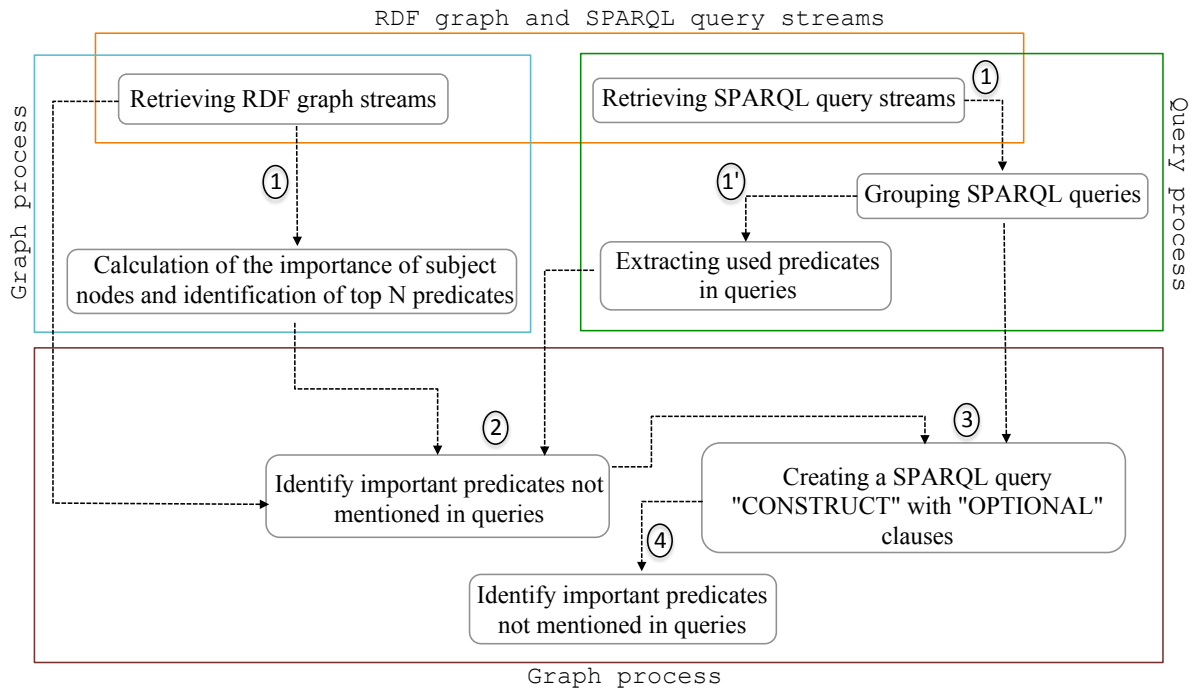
RDF graph and SPARQL query streams

Graph process

Retrieving RDF graph streams

1

Calculation of the importance of subject nodes and identification of top N predicates

1

Retrieving SPARQL query streams

Query process

1'

Grouping SPARQL queries

Extracting used predicates in queries

2

Identify important predicates not mentioned in queries

3

Creating a SPARQL query "CONSTRUCT" with "OPTIONAL" clauses

4

Identify important predicates not mentioned in queries

Graph process